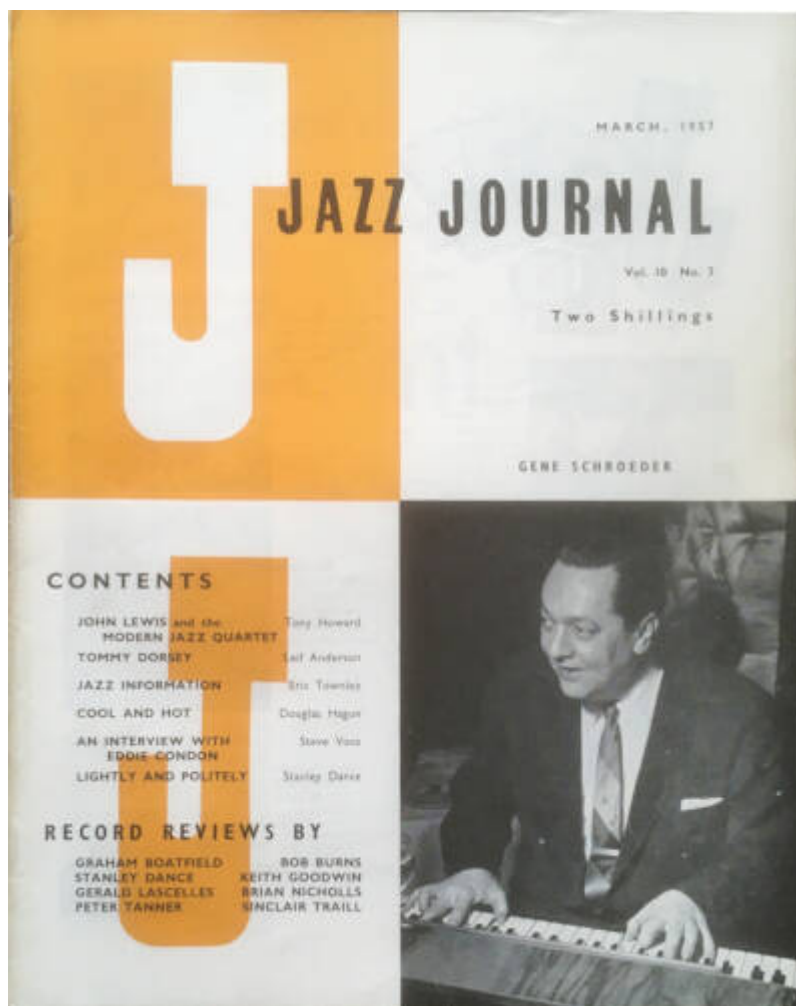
MARCH, 1957

JAZZ JOURNAL

Vol. 10 No. 3

Two Shillings

GENE SCHROEDER

CONTENTS

JOHN LEWIS and the MODERN JAZZ QUARTET Tony Howard

TOMMY DORSEY Leif Anderson

JAZZ INFORMATION Eric Townley

COOL AND HOT Douglas Hague

AN INTERVIEW WITH EDDIE CONDON Steve Voce

LIGHTLY AND POLITELY Stanley Dance

RECORD REVIEWS BY

GRAHAM BOATFIELD BOB BURNS
STANLEY DANCE KEITH GOODWIN
GERALD LASCELLES BRIAN NICHOLLS
PETER TANNER SINCLAIR TRAILL